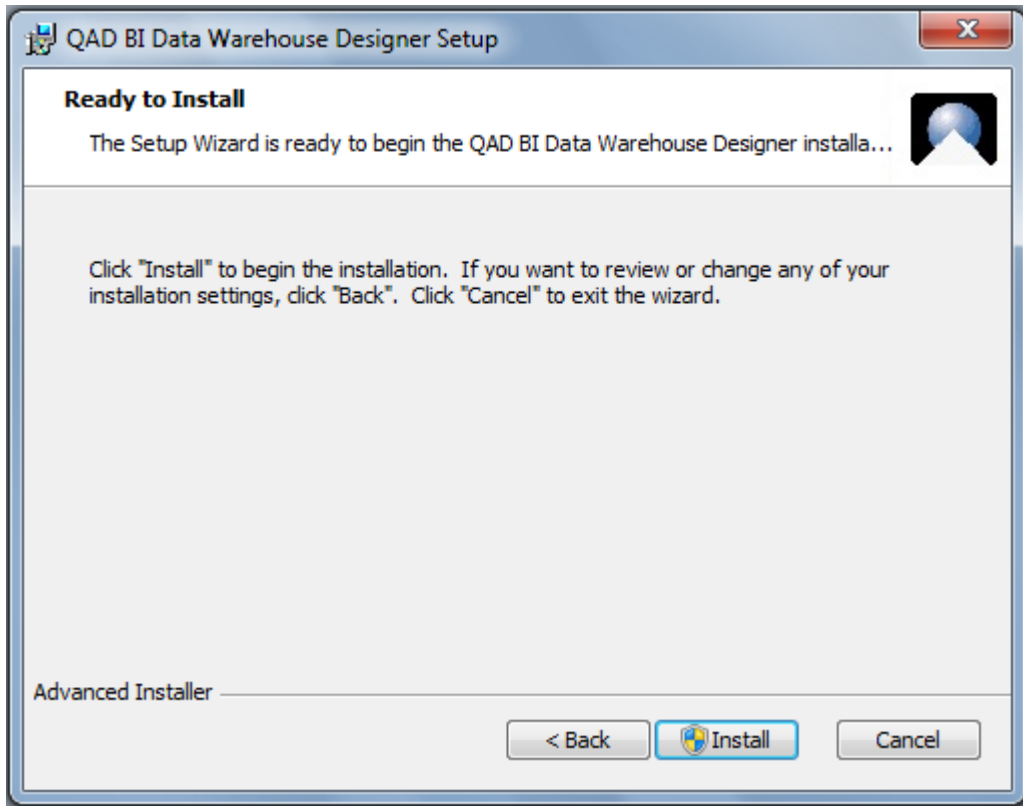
QAD BI Data Warehouse Designer Setup

Ready to Install

The Setup Wizard is ready to begin the QAD BI Data Warehouse Designer installa...

Click "Install" to begin the installation. If you want to review or change any of your installation settings, click "Back". Click "Cancel" to exit the wizard.

Advanced Installer

< Back

Install

Cancel